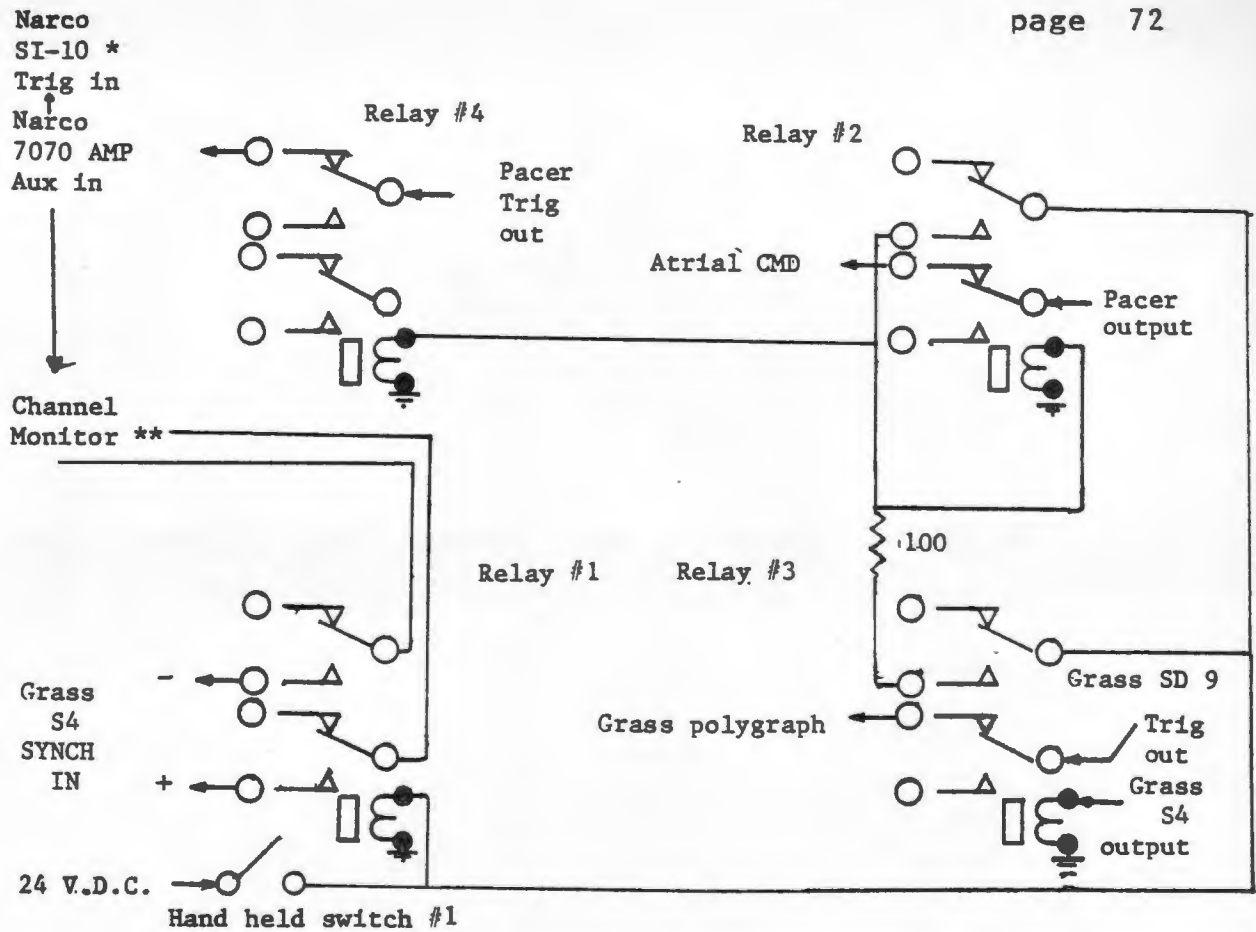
Narco
SI-10 *
Trig in
Narco
7070 AMP
Aux in

page 72

Relay #4

Pacer
Trig
out

Relay #2

Atrial CMD

Pacer
output

Channel
Monitor **

$\cdot 100$

Relay #1

Relay #3

Grass
S4
SYNCH
IN

-

+

Grass SD 9

Grass polygraph

Trig
out
Grass
S4
output

24 V.D.C.

Hand held switch #1